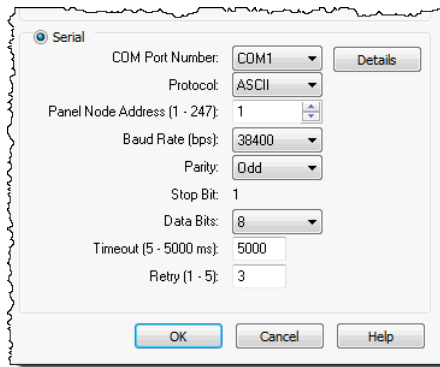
Serial

COM Port Number: COM1 Details

Protocol: ASCII

Panel Node Address (1 - 247): 1

Baud Rate (bps): 38400

Parity: Odd

Stop Bit: 1

Data Bits: 8

Timeout (5 - 5000 ms): 5000

Retry (1 - 5): 3

OK Cancel Help